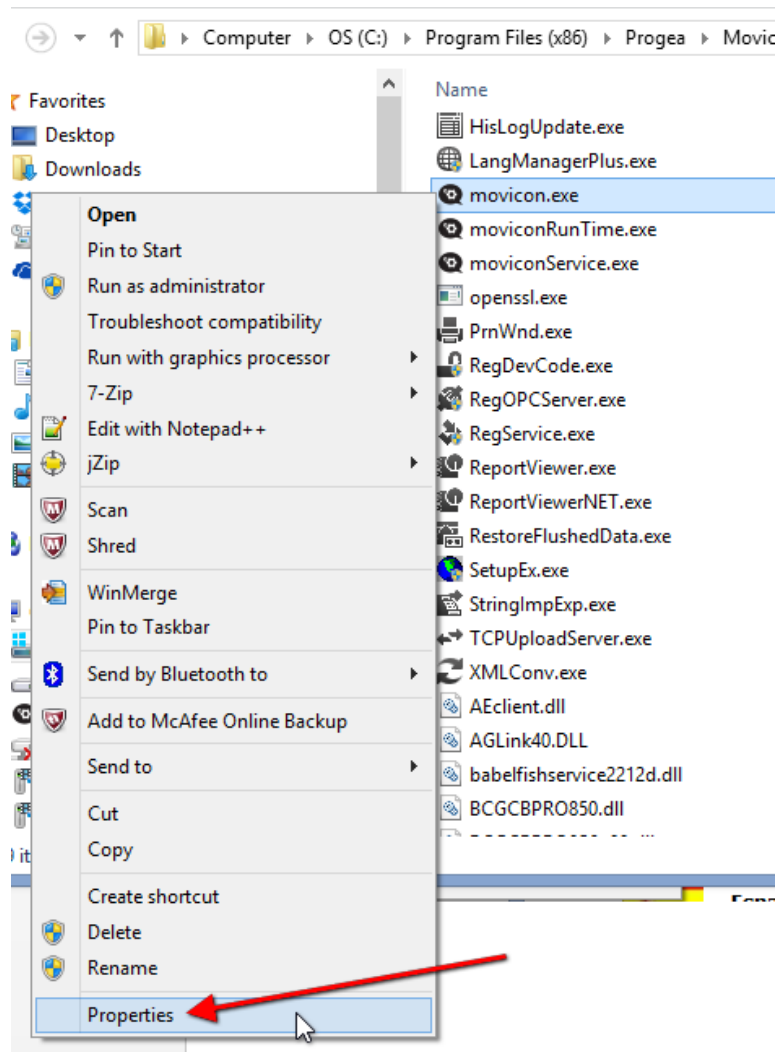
Computer › OS (C:) › Program Files (x86) › Progea › Movic

Favorites
Desktop
Downloads

Name
HisLogUpdate.exe
LangManagerPlus.exe
movicon.exe
moviconRunTime.exe
moviconService.exe
openssl.exe
PrnWnd.exe
RegDevCode.exe
RegOPCServer.exe
RegService.exe
ReportViewer.exe
ReportViewerNET.exe
RestoreFlushedData.exe
SetupEx.exe
StringImpExp.exe
TCPUploadServer.exe
XMLConv.exe
AEclient.dll
AGLink40.DLL
babelfishservice2212d.dll
BCGCBPRO850.dll

Open
Pin to Start
Run as administrator
Troubleshoot compatibility
Run with graphics processor
7-Zip
Edit with Notepad++
jZip
Scan
Shred
WinMerge
Pin to Taskbar
Send by Bluetooth to
Add to McAfee Online Backup
Send to
Cut
Copy
Create shortcut
Delete
Rename
Properties

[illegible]